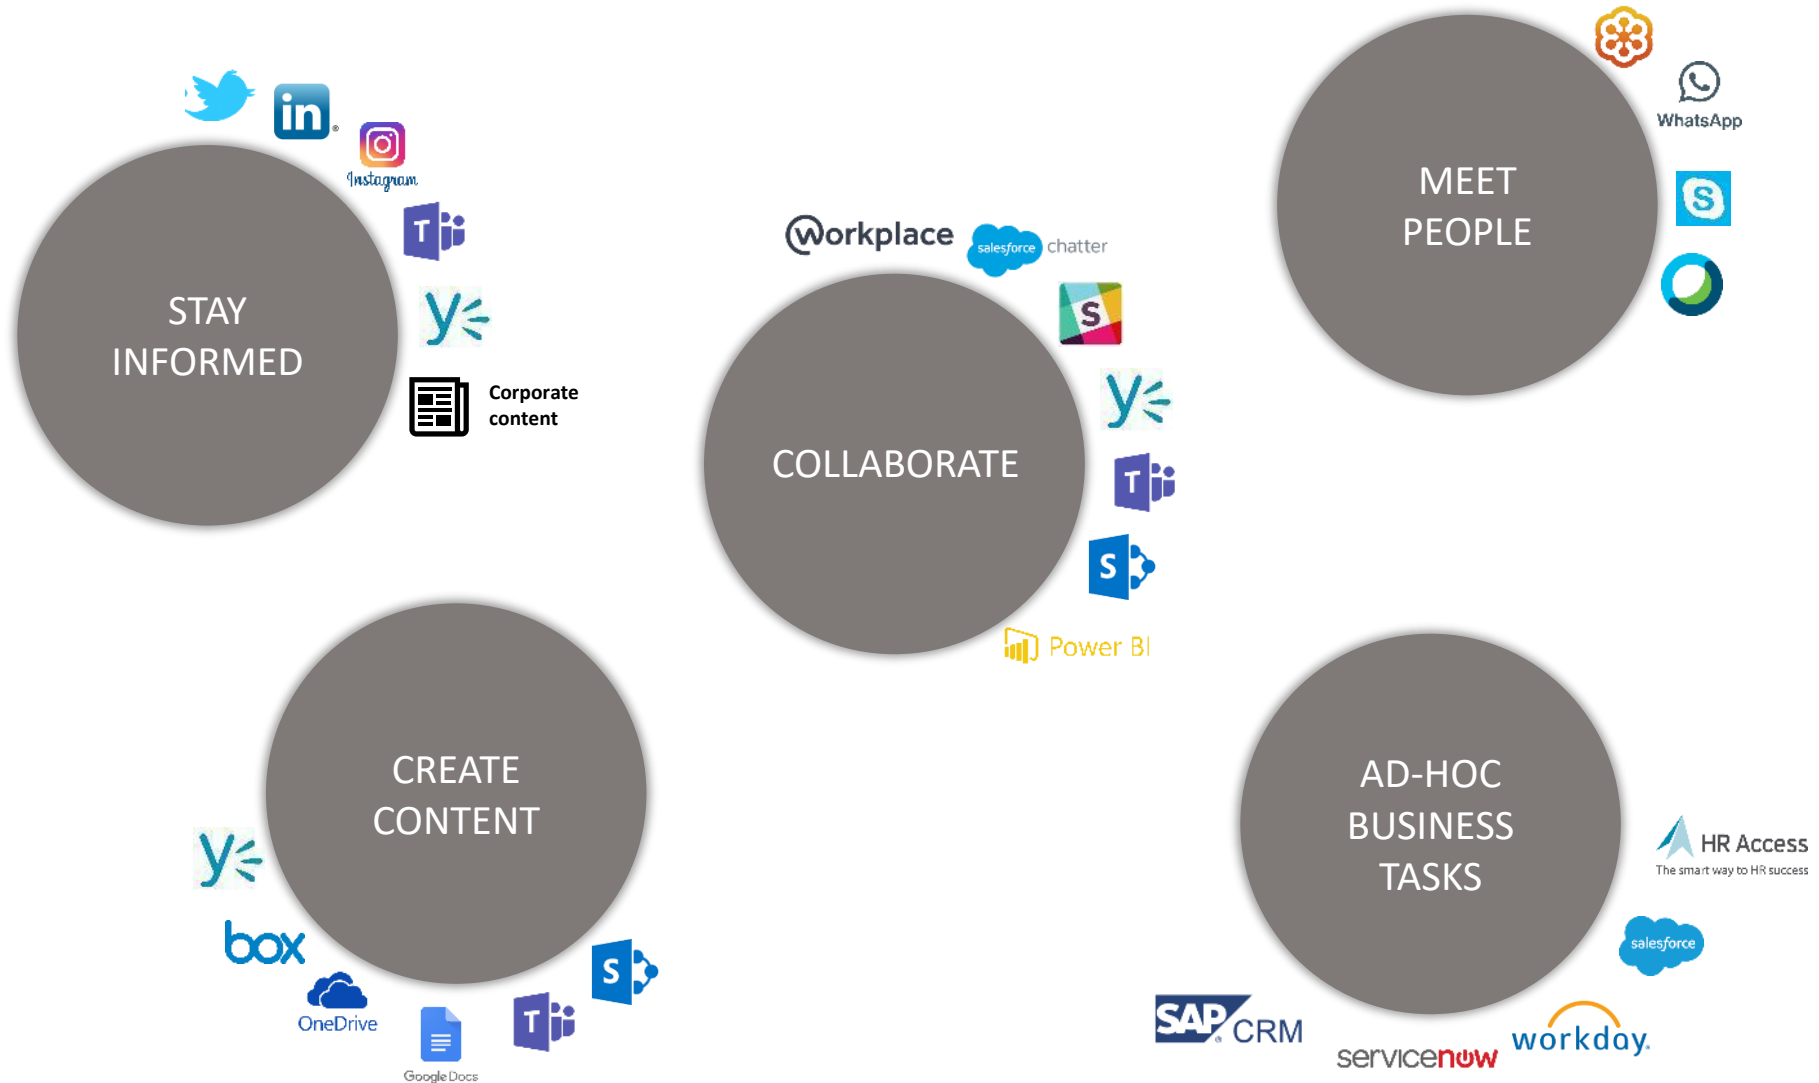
in

Instagram

T

y

STAY INFORMED

Corporate content

Workplace salesforce chatter

S

y

T

S

COLLABORATE

Power BI

WhatsApp

S

MEET PEOPLE

CREATE CONTENT

y

box

OneDrive

Google Docs

T

S

AD-HOC BUSINESS TASKS

HR Access
The smart way to HR success

salesforce

SAP CRM

servicenow

workday.